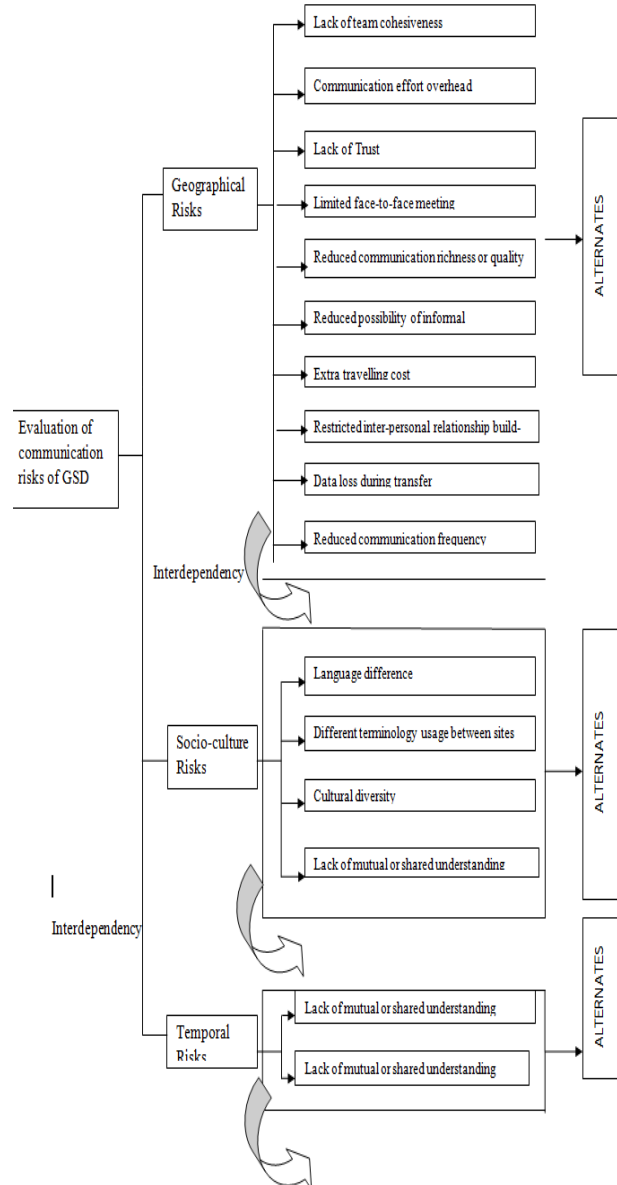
Evaluation of communication risks of GSD

Geographical Risks

Lack of team cohesiveness

Communication effort overhead

Lack of Trust

Limited face-to-face meeting

Reduced communication richness or quality

Reduced possibility of informal

Extra travelling cost

Restricted inter-personal relationship build-

Data loss during transfer

Reduced communication frequency

ALTERNATES

Interdependency

Socio-culture Risks

Language difference

Different terminology usage between sites

Cultural diversity

Lack of mutual or shared understanding

ALTERNATES

Interdependency

Temporal Risks

Lack of mutual or shared understanding

Lack of mutual or shared understanding

ALTERNATES